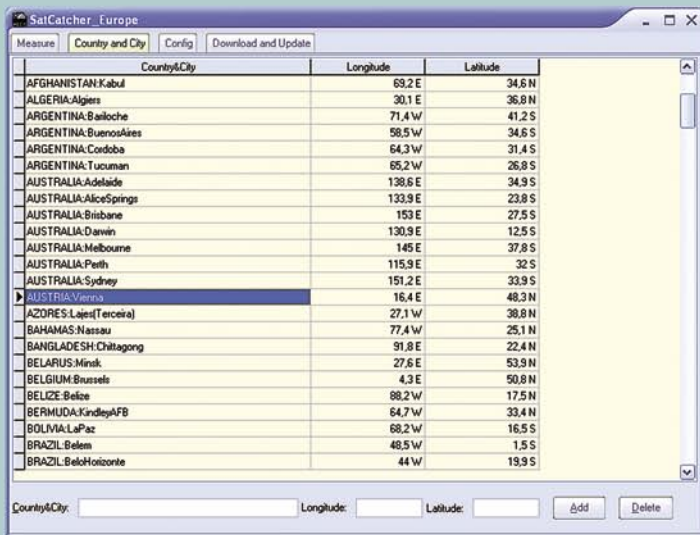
SatCatcher_Europe

Measure | Country and City | Config | Download and Update

| Country&City | Longitude | Latitude |
|---|---|---|
| AFGHANISTAN:Kabul | 69,2 E | 34,6 N |
| ALGERIA:Algiers | 30,1 E | 36,8 N |
| ARGENTINA:Bariloche | 71,4 W | 41,2 S |
| ARGENTINA:BuenosAires | 58,5 W | 34,6 S |
| ARGENTINA:Cordoba | 64,3 W | 31,4 S |
| ARGENTINA:Tucuman | 65,2 W | 26,8 S |
| AUSTRALIA:Adelaide | 138,6 E | 34,9 S |
| AUSTRALIA:AliceSprings | 133,9 E | 23,8 S |
| AUSTRALIA:Brisbane | 153 E | 27,5 S |
| AUSTRALIA:Darwin | 130,9 E | 12,5 S |
| AUSTRALIA:Melbourne | 145 E | 37,8 S |
| AUSTRALIA:Perth | 115,9 E | 32 S |
| AUSTRALIA:Sydney | 151,2 E | 33,9 S |
| AUSTRIA:Vienna | 16,4 E | 48,3 N |
| AZORES:Lajes(Terceira) | 27,1 W | 38,8 N |
| BAHAMAS:Nassau | 77,4 W | 25,1 N |
| BANGLADESH:Chittagong | 91,8 E | 22,4 N |
| BELARUS:Minsk | 27,6 E | 53,9 N |
| BELGIUM:Brussels | 4,3 E | 50,8 N |
| BELIZE:Belize | 88,2 W | 17,5 N |
| BERMUDA:KindleyAFB | 64,7 W | 33,4 N |
| BOLIVIA:LaPaz | 68,2 W | 16,5 S |
| BRAZIL:Belem | 48,5 W | 1,5 S |
| BRAZIL:BeloHorizonte | 44 W | 19,9 S |

Country&City: Longitude: Latitude: Add Delete